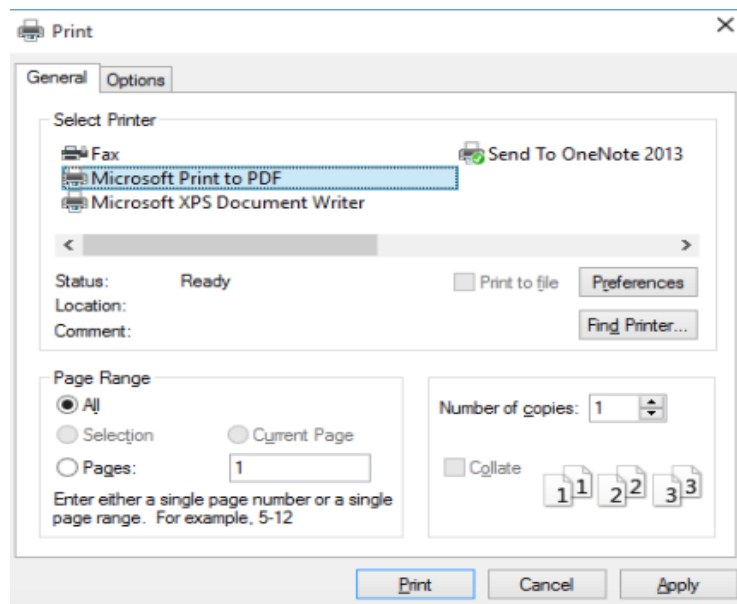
Print

General Options

Select Printer

Fax
Microsoft Print to PDF
Microsoft XPS Document Writer

Send To OneNote 2013

Status: Ready
Location:
Comment:

Print to file

Preferences

Find Printer...

Page Range

All

Selection

Current Page

Pages: 1

Enter either a single page number or a single page range. For example, 5-12

Number of copies: 1

Collate

1 1 2 2 3 3

Print Cancel Apply